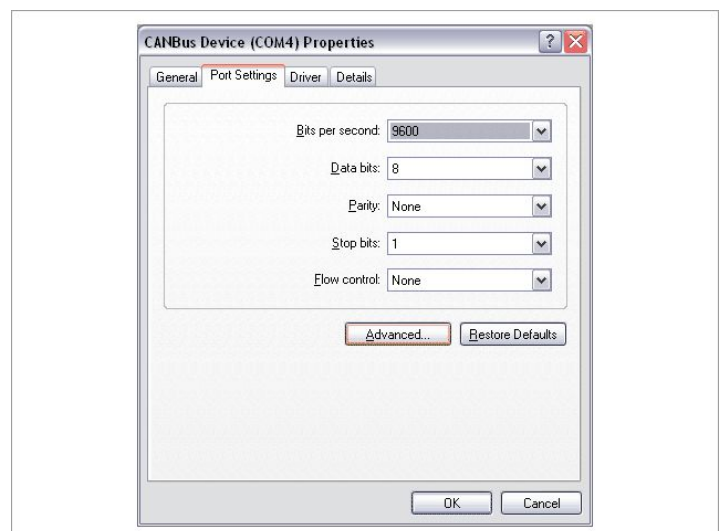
CANBus Device (COM4) Properties

General | Port Settings | Driver | Details

Bits per second: 9600

Data bits: 8

Parity: None

Stop bits: 1

Flow control: None

Advanced... | Restore Defaults

OK | Cancel